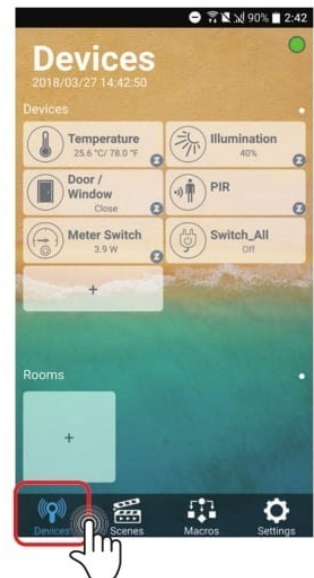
90% 2:42

Devices
2018/03/27 14:42:50

Devices

Temperature
25.6 °C/ 78.0 °F

Illumination
40%

Door / Window
Close

PIR

Meter Switch
3.9 W

Switch_All
Off

+

Rooms

+

Devices
Scenes
Macros
Settings